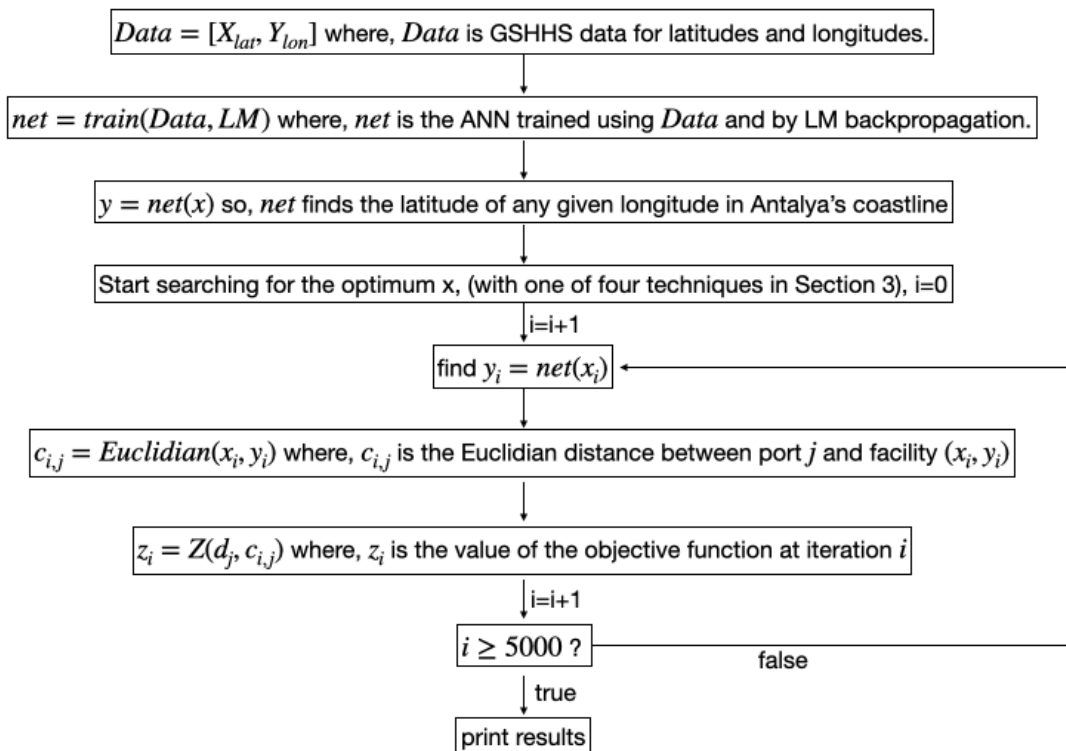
$Data = [X_{lat}, Y_{lon}]$ where, $Data$ is GSHHS data for latitudes and longitudes.

$net = train(Data, LM)$ where, $net$ is the ANN trained using $Data$ and by LM backpropagation.

$y = net(x)$ so, $net$ finds the latitude of any given longitude in Antalya's coastline

Start searching for the optimum x, (with one of four techniques in Section 3), i=0

i=i+1

find $y_i = net(x_i)$

$c_{i,j} = Euclidian(x_i, y_i)$ where, $c_{i,j}$ is the Euclidian distance between port $j$ and facility $(x_i, y_i)$

$z_i = Z(d_j, c_{i,j})$ where, $z_i$ is the value of the objective function at iteration $i$

i=i+1

$i \geq 5000$ ?

false

true

print results